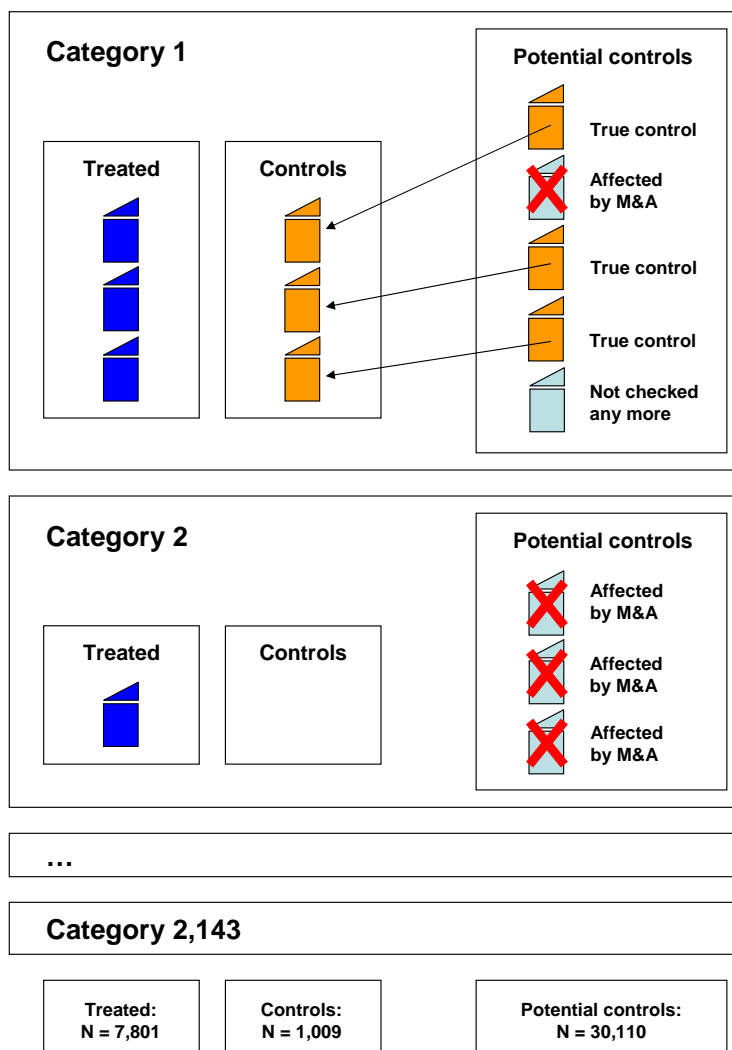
Category 1

Treated

Controls

Potential controls

True control

Affected by M&A

True control

True control

Not checked any more

Category 2

Treated

Controls

Potential controls

Affected by M&A

Affected by M&A

Affected by M&A

…

Category 2,143

Treated: N = 7,801

Controls: N = 1,009

Potential controls: N = 30,110